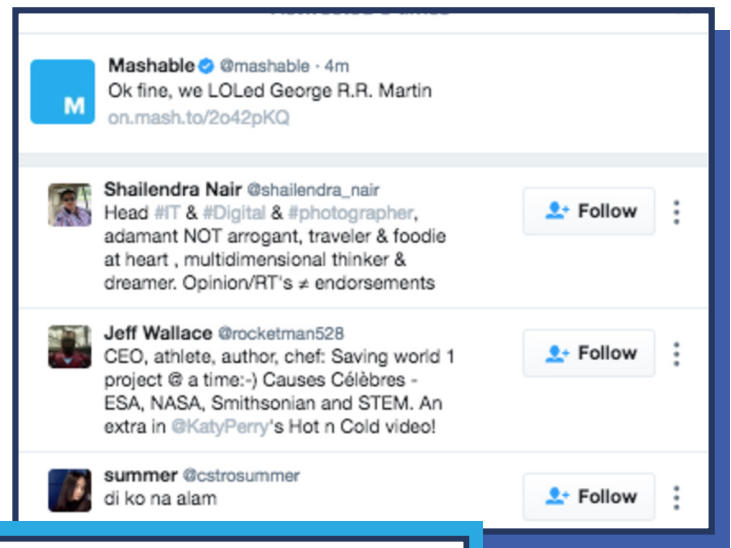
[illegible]

M

Mashable @mashable · 4m
Ok fine, we LOLed George R.R. Martin
on.mash.to/2o42pKQ

Shailendra Nair @shailendra_nair
Head #IT & #Digital & #photographer, adamant NOT arrogant, traveler & foodie at heart , multidimensional thinker & dreamer. Opinion/RT's ≠ endorsements

Follow

Jeff Wallace @rocketman528
CEO, athlete, author, chef: Saving world 1 project @ a time:-) Causes Célèbres - ESA, NASA, Smithsonian and STEM. An extra in @KatyPerry's Hot n Cold video!

Follow

summer @cstrosummer
di ko na alam

Follow